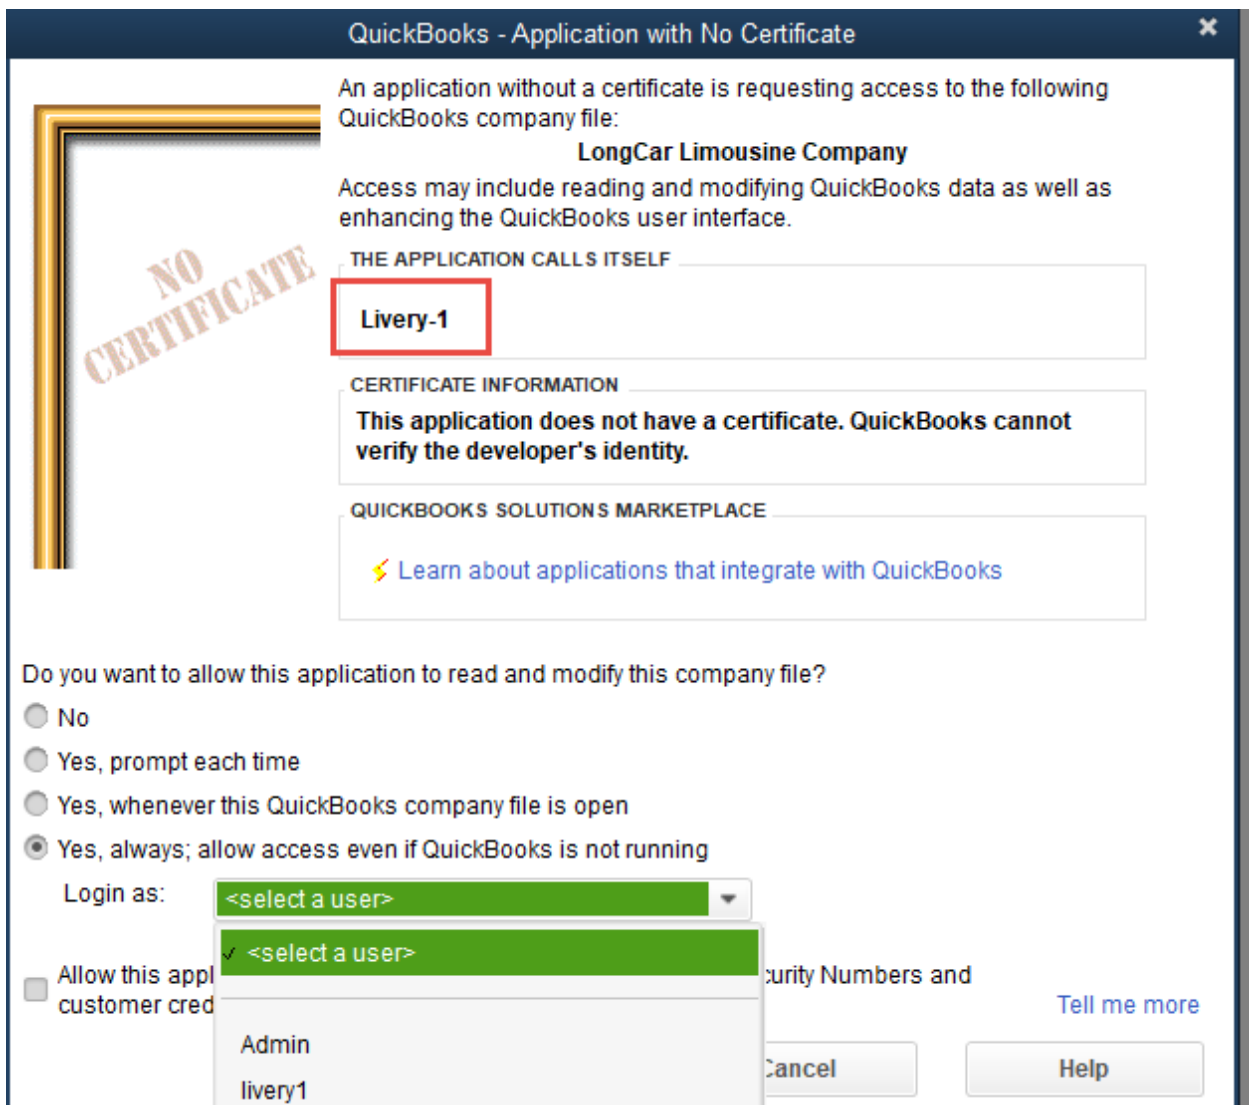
QuickBooks - Application with No Certificate

NO CERTIFICATE

An application without a certificate is requesting access to the following QuickBooks company file:

LongCar Limousine Company

Access may include reading and modifying QuickBooks data as well as enhancing the QuickBooks user interface.

THE APPLICATION CALLS ITSELF

Livery-1

CERTIFICATE INFORMATION

This application does not have a certificate. QuickBooks cannot verify the developer's identity.

QUICKBOOKS SOLUTIONS MARKETPLACE

Learn about applications that integrate with QuickBooks

Do you want to allow this application to read and modify this company file?

No

Yes, prompt each time

Yes, whenever this QuickBooks company file is open

Yes, always; allow access even if QuickBooks is not running

Login as: <select a user>

✓ <select a user>

Admin

livery1

Allow this appl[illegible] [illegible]curity Numbers and customer cred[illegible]

Tell me more

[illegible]ancel

Help